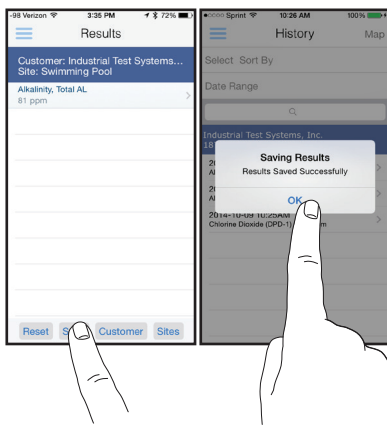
-98 Verizon 3:35 PM 72%

Results

Customer: Industrial Test Systems...
Site: Swimming Pool

Alkalinity, Total AL
81 ppm

Reset S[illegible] Customer Sites

Sprint 10:26 AM 100%

History Map

Select Sort By

Date Range

Industrial Test Systems, Inc.
18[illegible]

20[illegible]
Al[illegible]

20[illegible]
Al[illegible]

Saving Results
Results Saved Successfully

OK

2014-10-09 10:25AM
Chlorine Dioxide (DPD-1) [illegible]m